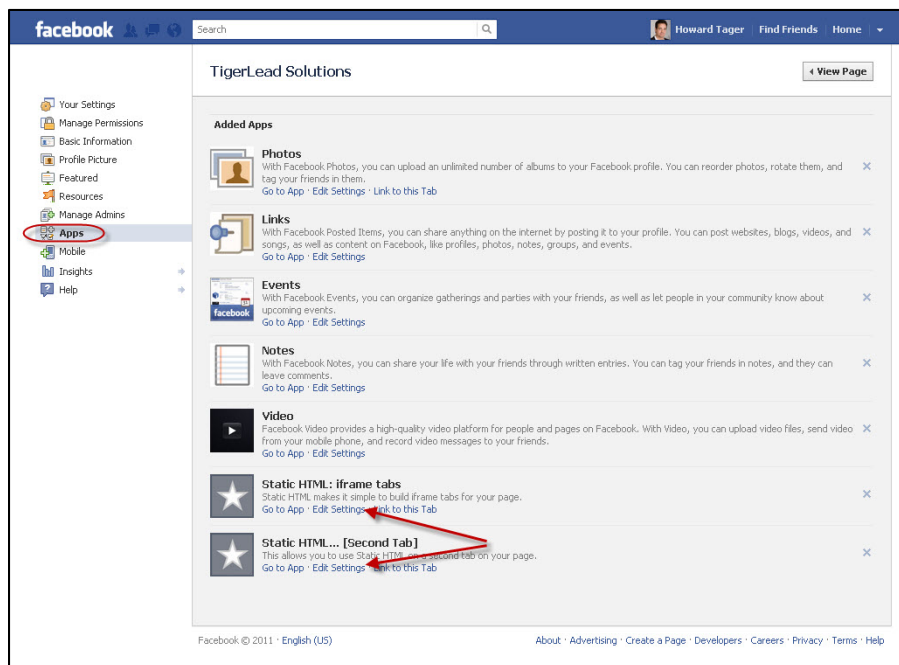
facebook Search Howard Tager Find Friends Home

TigerLead Solutions

◂ View Page

Your Settings
Manage Permissions
Basic Information
Profile Picture
Featured
Resources
Manage Admins
Apps
Mobile
Insights
Help

Added Apps

Photos
With Facebook Photos, you can upload an unlimited number of albums to your Facebook profile. You can reorder photos, rotate them, and tag your friends in them.
Go to App · Edit Settings · Link to this Tab

Links
With Facebook Posted Items, you can share anything on the internet by posting it to your profile. You can post websites, blogs, videos, and songs, as well as content on Facebook, like profiles, photos, notes, groups, and events.
Go to App · Edit Settings

Events
With Facebook Events, you can organize gatherings and parties with your friends, as well as let people in your community know about upcoming events.
Go to App · Edit Settings

facebook

Notes
With Facebook Notes, you can share your life with your friends through written entries. You can tag your friends in notes, and they can leave comments.
Go to App · Edit Settings

Video
Facebook Video provides a high-quality video platform for people and pages on Facebook. With Video, you can upload video files, send video from your mobile phone, and record video messages to your friends.
Go to App · Edit Settings

Static HTML: iframe tabs
Static HTML makes it simple to build iframe tabs for your page.
Go to App · Edit Settings · Link to this Tab

Static HTML... [Second Tab]
This allows you to use Static HTML on a second tab on your page.
Go to App · Edit Settings · Link to this Tab

Facebook © 2011 · English (US)

About · Advertising · Create a Page · Developers · Careers · Privacy · Terms · Help